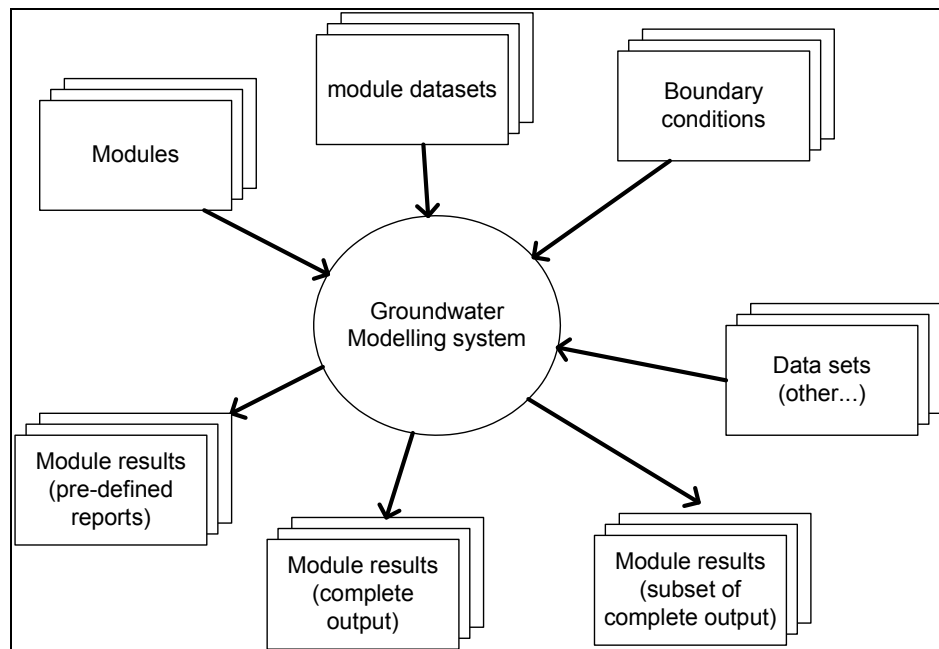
module datasets

Boundary conditions

Modules

Groundwater Modelling system

Data sets (other...)

Module results (pre-defined reports)

Module results (complete output)

Module results (subset of complete output)